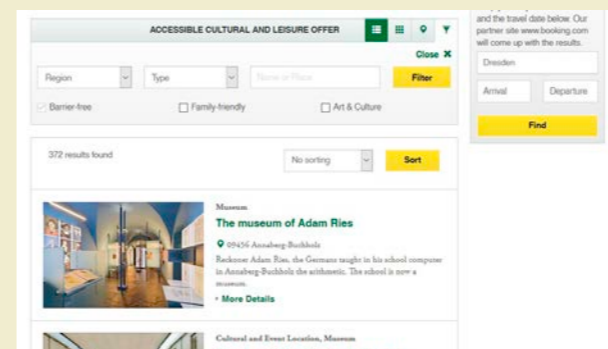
ACCESSIBLE CULTURAL AND LEISURE OFFER

Close ✕

Region

Type

Name or Place

Filter

Barrier-free

Family-friendly

Art & Culture

372 results found

No sorting

Sort

Museum

The museum of Adam Ries

09456 Annaberg-Buchholz

Reckoner Adam Ries, the Germans taught in his school computer in Annaberg-Buchholz the arithmetic. The school is now a museum.

› More Details

Cultural and Event Location, Museum

and the travel date below. Our partner site www.booking.com will come up with the results.

Dresden

Arrival

Departure

Find